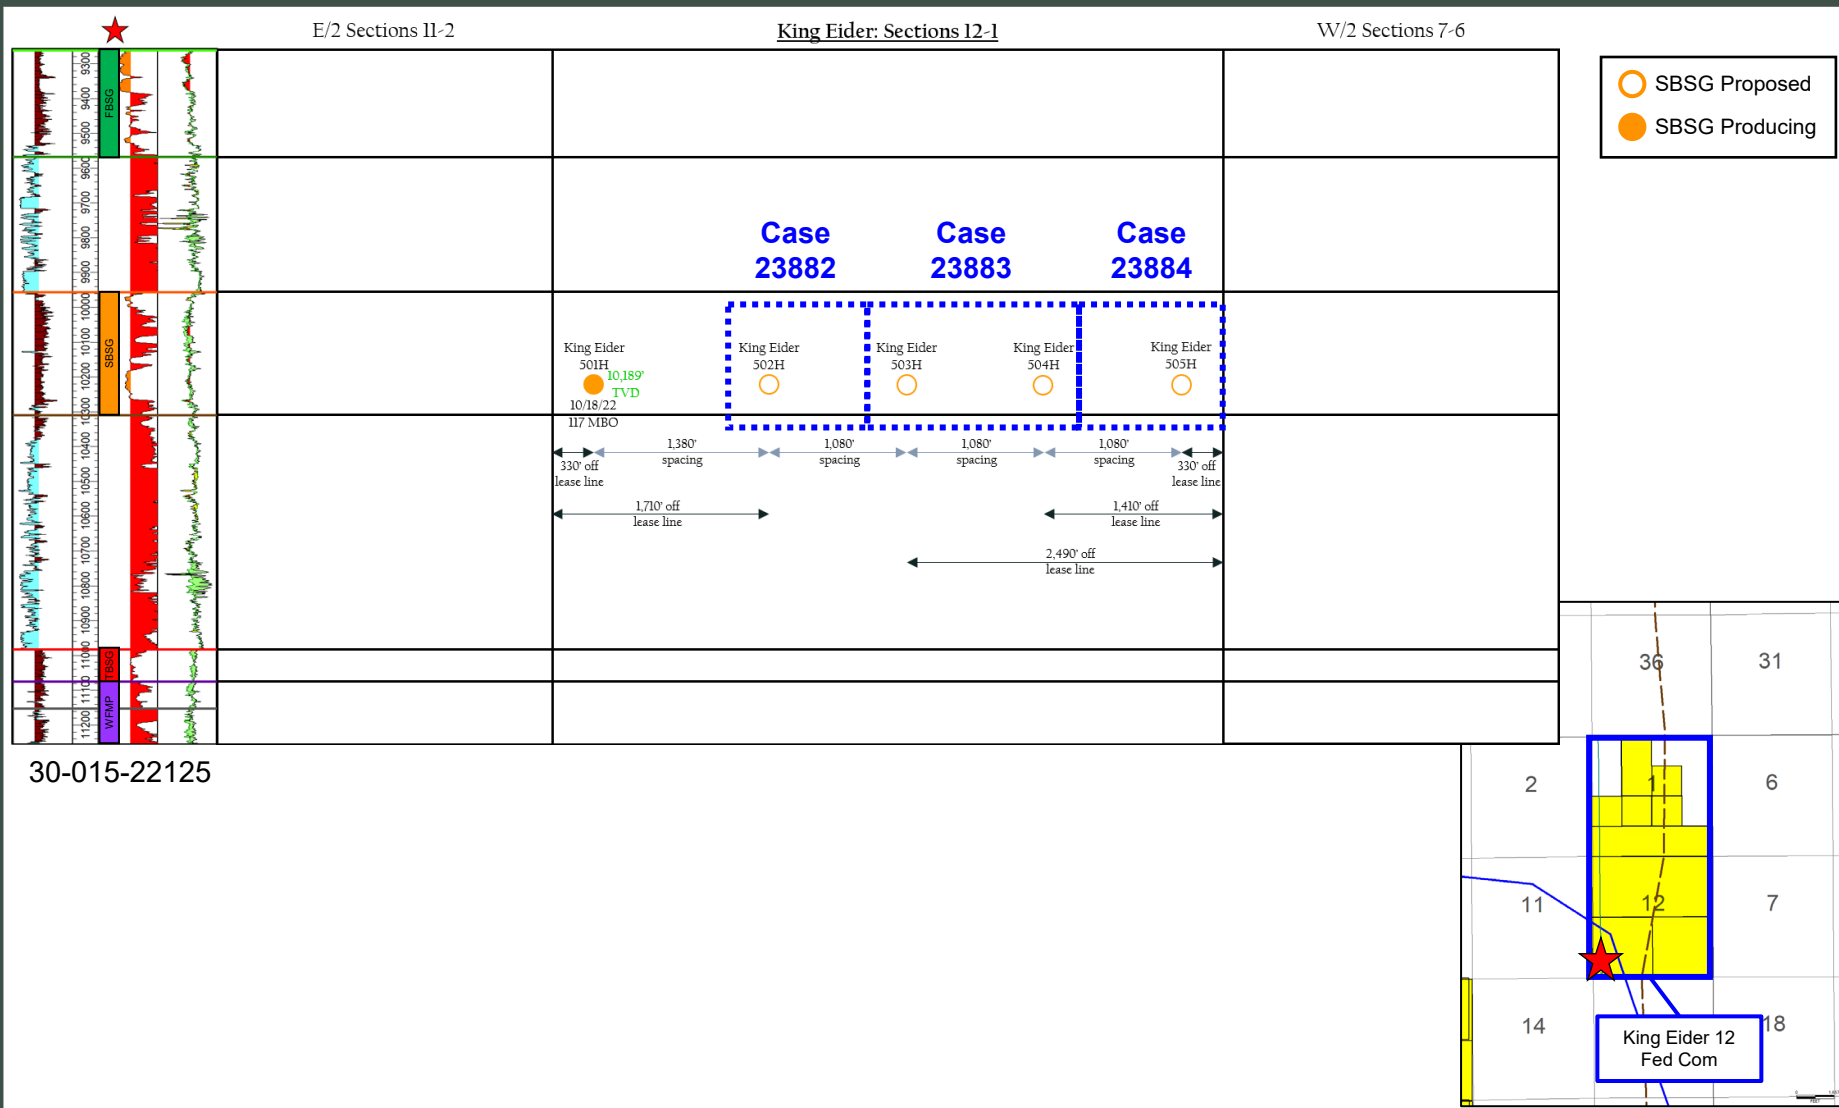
E/2 Sections 11-2

King Eider: Sections 12-1

W/2 Sections 7-6

SBSG Proposed
SBSG Producing

9300 9400 9500 9600 9700 9800 9900 10000 10100 10200 10300 10400 10500 10600 10700 10800 10900 11000 11100 11200

FBSG
SBSG
TSSG
WFMP

Case 23882
Case 23883
Case 23884

King Eider 501H
10,189' TVD
10/18/22
117 MBO

King Eider 502H
King Eider 503H
King Eider 504H
King Eider 505H

330' off lease line
1,380' spacing
1,080' spacing
1,080' spacing
1,080' spacing
330' off lease line

1,710' off lease line
1,410' off lease line
2,490' off lease line

30-015-22125

36
31
2
1
6
11
12
7
14
18

King Eider 12 Fed Com